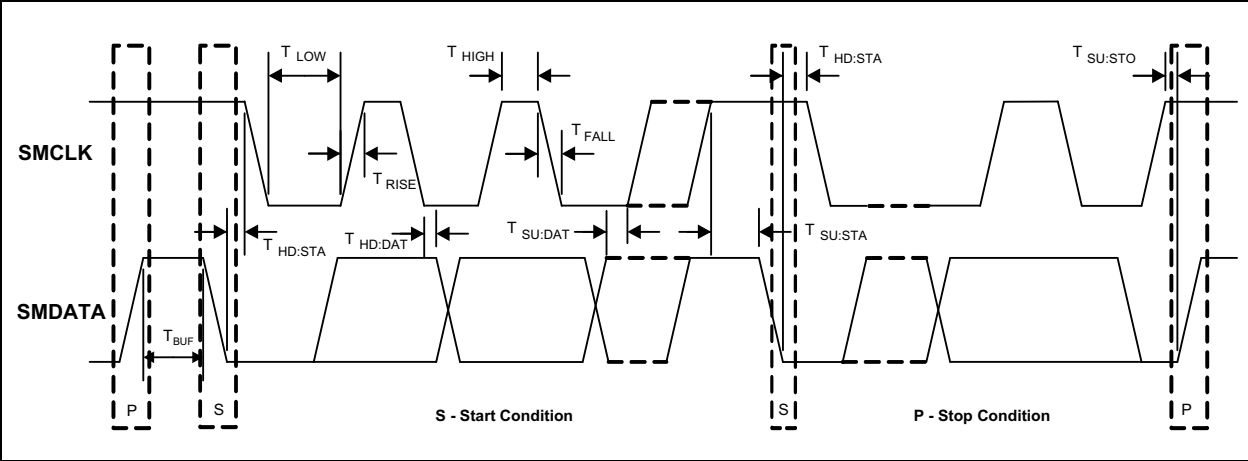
$T_{LOW}$

$T_{HIGH}$

$T_{HD:STA}$

$T_{SU:STO}$

SMCLK

$T_{RISE}$

$T_{FALL}$

$T_{HD:STA}$

$T_{HD:DAT}$

$T_{SU:DAT}$

$T_{SU:STA}$

SMDATA

$T_{BUF}$

P

S

S - Start Condition

S

P - Stop Condition

P